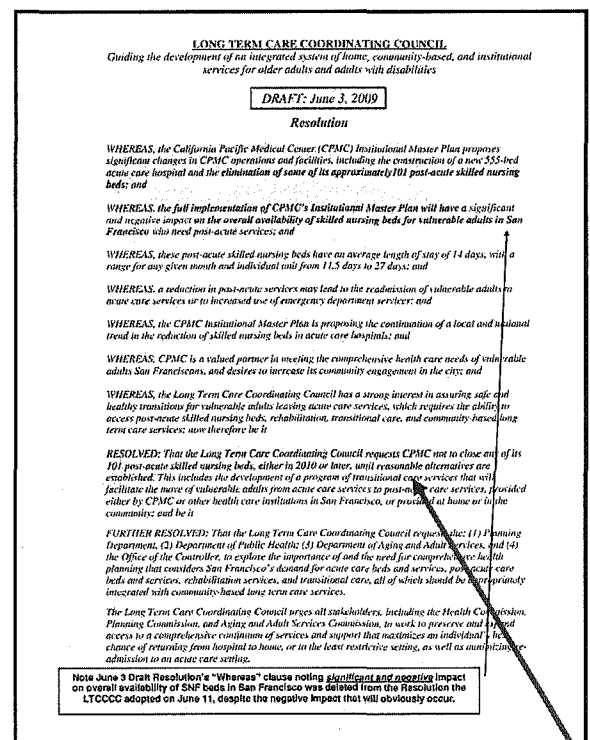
LONG TERM CARE COORDINATING COUNCIL
Guiding the development of an integrated system of home, community-based, and institutional services for older adults and adults with disabilities

DRAFT: June 3, 2009

Resolution

WHEREAS, the California Pacific Medical Center (CPMC) Institutional Master Plan proposes significant changes in CPMC operations and facilities, including the construction of a new 555-bed acute care hospital and the elimination of some of its approximately101 post-acute skilled nursing beds; and

WHEREAS, the full implementation of CPMC's Institutional Master Plan will have a significant and negative impact on the overall availability of skilled nursing beds for vulnerable adults in San Francisco who need post-acute services; and

WHEREAS, these post-acute skilled nursing beds have an average length of stay of 14 days, with a range for any given month and individual unit from 11.5 days to 27 days; and

WHEREAS, a reduction in post-acute services may lead to the readmission of vulnerable adults to acute care services or to increased use of emergency department services; and

WHEREAS, the CPMC Institutional Master Plan is proposing the continuation of a local and national trend in the reduction of skilled nursing beds in acute care hospitals; and

WHEREAS, CPMC is a valued partner in meeting the comprehensive health care needs of vulnerable adults San Franciscans, and desires to increase its community engagement in the city; and

WHEREAS, the Long Term Care Coordinating Council has a strong interest in assuring safe and healthy transitions for vulnerable adults leaving acute care services, which requires the ability to access post-acute skilled nursing beds, rehabilitation, transitional care, and community-based long term care services; now therefore be it

RESOLVED: That the Long Term Care Coordinating Council requests CPMC not to close any of its 101 post-acute skilled nursing beds, either in 2010 or later, until reasonable alternatives are established. This includes the development of a program of transitional care services that will facilitate the move of vulnerable adults from acute care services to post-acute care services, provided either by CPMC or other health care institutions in San Francisco, or provided at home or in the community; and be it

FURTHER RESOLVED: That the Long Term Care Coordinating Council requests the: (1) Planning Department, (2) Department of Public Health; (3) Department of Aging and Adult Services, and (4) the Office of the Controller, to explore the importance of and the need for comprehensive health planning that considers San Francisco's demand for acute care beds and services, post-acute care beds and services, rehabilitation services, and transitional care, all of which should be appropriately integrated with community-based long term care services.

The Long Term Care Coordinating Council urges all stakeholders, including the Health Commission, Planning Commission, and Aging and Adult Services Commission, to work to preserve and expand access to a comprehensive continuum of services and support that maximizes an individual's best chance of returning from hospital to home, or to the least restrictive setting, as well as minimizing re-admission to an acute care setting.

Note June 3 Draft Resolution's "Whereas" clause noting significant and negative impact on overall availability of SNF beds in San Francisco was deleted from the Resolution the LTCCCC adopted on June 11, despite the negative impact that will obviously occur.